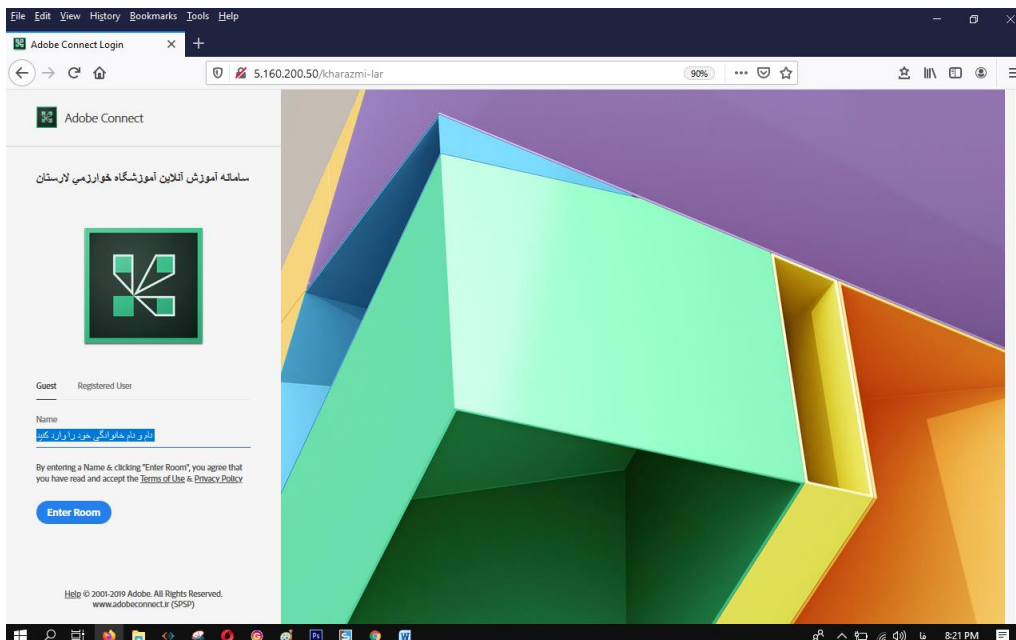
File Edit View History Bookmarks Tools Help

Adobe Connect Login

5.160.200.50/kharazmi-lar

90%

Adobe Connect

سامانه آموزش آنلاين آموزشگاه خوارزمي لارستان

Guest Registered User

Name

نام و نام خانوادگی خود را وارد کنید

By entering a Name & clicking "Enter Room", you agree that you have read and accept the Terms of Use & Privacy Policy

Enter Room

Help © 2001-2019 Adobe. All Rights Reserved. www.adobeconnect.ir (SPSP)

فا 8:21 PM